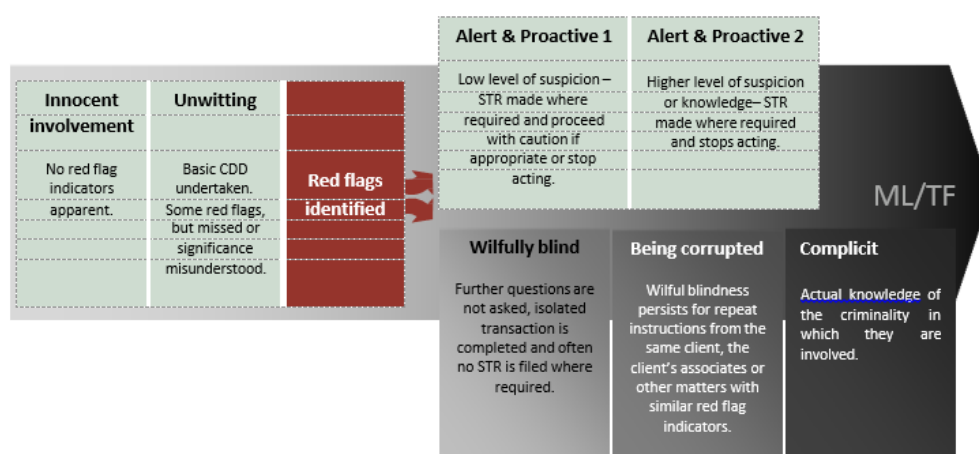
Alert & Proactive 1

Low level of suspicion – STR made where required and proceed with caution if appropriate or stop acting.

Alert & Proactive 2

Higher level of suspicion or knowledge– STR made where required and stops acting.

Innocent involvement

No red flag indicators apparent.

Unwitting

Basic CDD undertaken. Some red flags, but missed or significance misunderstood.

Red flags identified

ML/TF

Wilfully blind

Further questions are not asked, isolated transaction is completed and often no STR is filed where required.

Being corrupted

Wilful blindness persists for repeat instructions from the same client, the client's associates or other matters with similar red flag indicators.

Complicit

Actual knowledge of the criminality in which they are involved.